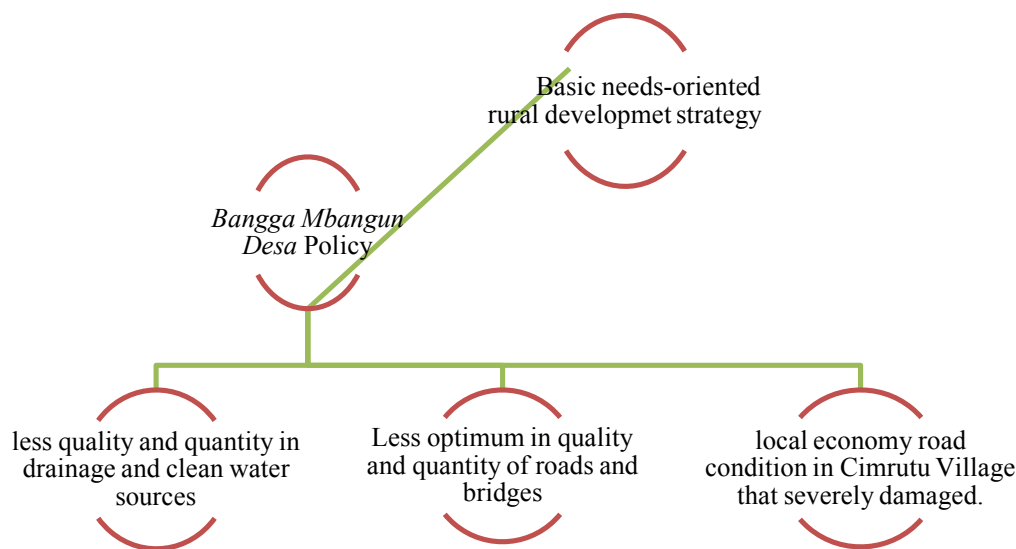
Basic needs-oriented rural developmet strategy

*Bangga Mbangun Desa* Policy

less quality and quantity in drainage and clean water sources

Less optimum in quality and quantity of roads and bridges

local economy road condition in Cimrutu Village that severely damaged.